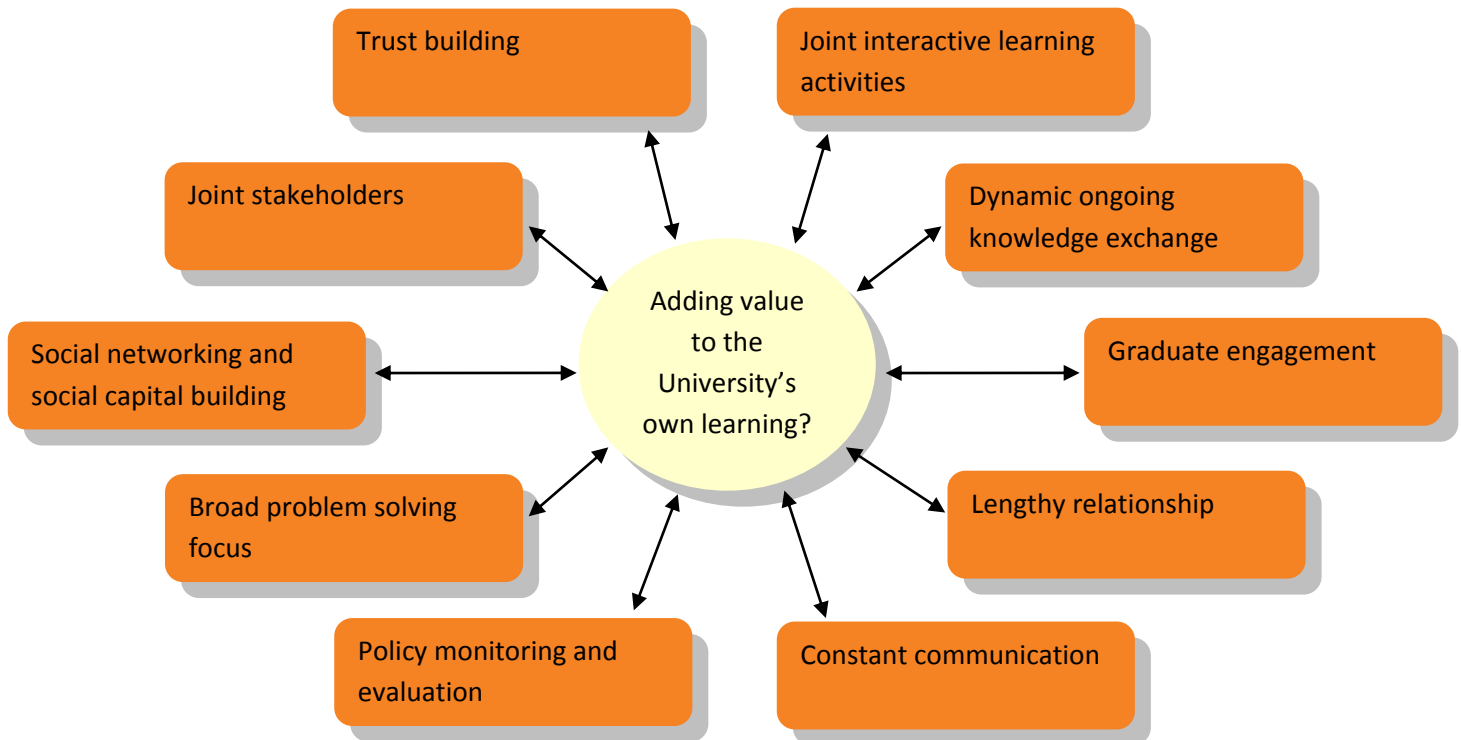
Trust building

Joint interactive learning activities

Joint stakeholders

Dynamic ongoing knowledge exchange

Adding value to the University's own learning?

Social networking and social capital building

Graduate engagement

Broad problem solving focus

Lengthy relationship

Policy monitoring and evaluation

Constant communication